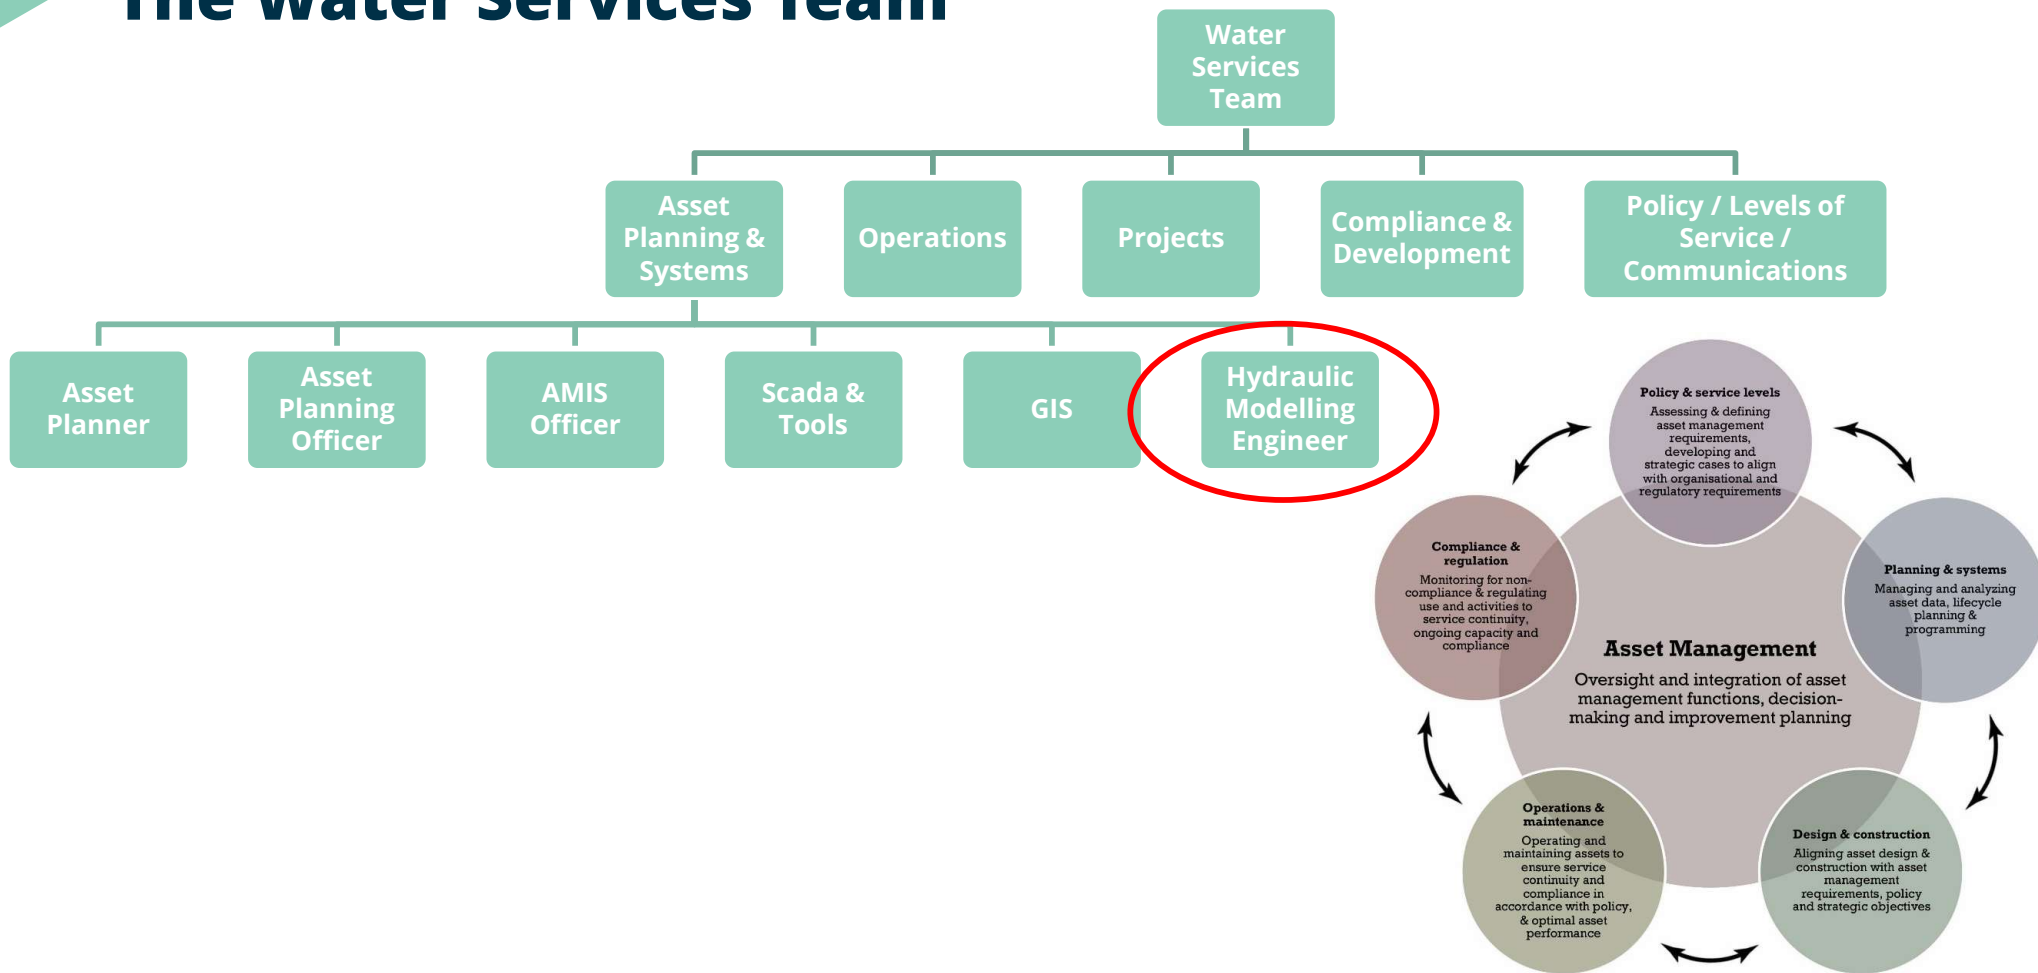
The Water Services Team

Water Services Team

Asset Planning & Systems

Operations

Projects

Compliance & Development

Policy / Levels of Service / Communications

Asset Planner

Asset Planning Officer

AMIS Officer

Scada & Tools

GIS

Hydraulic Modelling Engineer

Policy & service levels
Assessing & defining asset management requirements, developing and strategic cases to align with organisational and regulatory requirements

Compliance & regulation
Monitoring for non-compliance & regulating use and activities to service continuity, ongoing capacity and compliance

Planning & systems
Managing and analyzing asset data, lifecycle planning & programming

Asset Management
Oversight and integration of asset management functions, decision-making and improvement planning

Operations & maintenance
Operating and maintaining assets to ensure service continuity and compliance in accordance with policy, & optimal asset performance

Design & construction
Aligning asset design & construction with asset management requirements, policy and strategic objectives